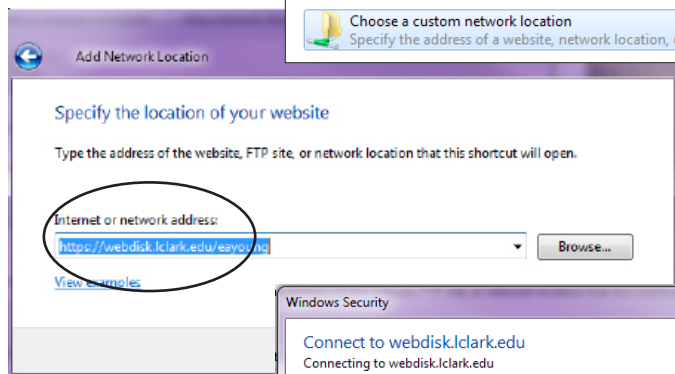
Choose a custom network location
Specify the address of a website, network location, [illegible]

Add Network Location

Specify the location of your website

Type the address of the website, FTP site, or network location that this shortcut will open.

Internet or network address:
https://webdisk.lclark.edu/eayoung
Browse...

View examples

Windows Security

Connect to webdisk.lclark.edu
Connecting to webdisk.lclark.edu